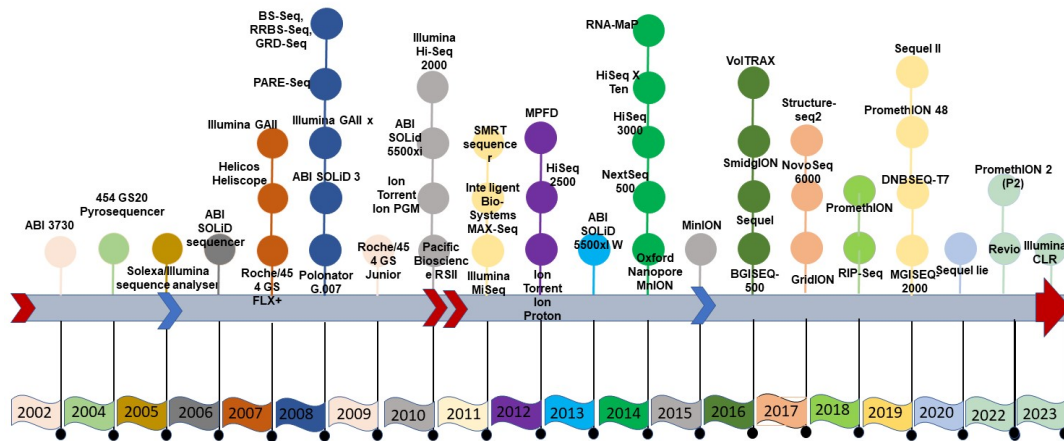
ABI 3730

454 GS20 Pyrosequencer

Solexa/Illumina sequence analyser

ABI SOLiD sequencer

Illumina GAII

Helicos Heliscope

Roche/454 GS FLX+

BS-Seq, RRBS-Seq, GRD-Seq

PARE-Seq

Illumina GAII x

ABI SOLiD 3

Polonator G.007

Roche/454 GS Junior

Illumina Hi-Seq 2000

ABI SOLiD 5500xl

Ion Torrent Ion PGM

Pacific Bioscience RSII

SMRT sequencer

Intelligent Bio-Systems MAX-Seq

Illumina MiSeq

MPFD

HiSeq 2500

Ion Torrent Ion Proton

ABI SOLiD 5500xl W

RNA-MaP

HiSeq X Ten

HiSeq 3000

NextSeq 500

Oxford Nanopore MnION

MinION

VolTRAX

SmidgION

Sequel

BGISEQ-500

Structure-seq2

NovoSeq 6000

GridION

PromethION

RIP-Seq

Sequel II

PromethION 48

DNBSEQ-T7

MGISEQ-2000

Sequel lie

PromethION 2 (P2)

Revio

Illumina CLR

2002 2004 2005 2006 2007 2008 2009 2010 2011 2012 2013 2014 2015 2016 2017 2018 2019 2020 2022 2023